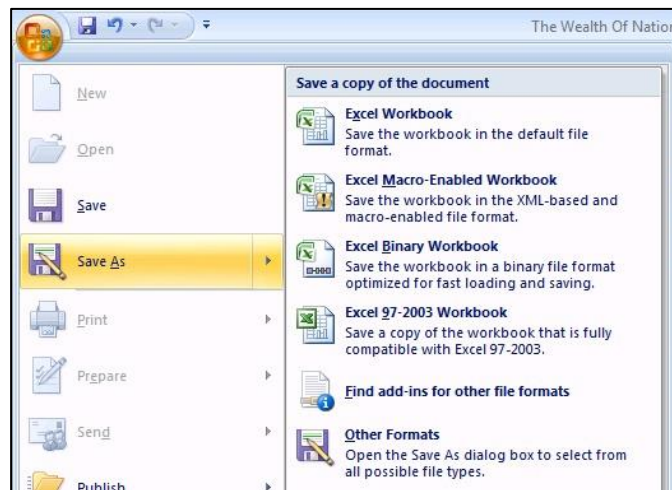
The Wealth Of Natio

New

Open

Save

Save As

Print

Prepare

Send

Publish

Save a copy of the document

Excel Workbook
Save the workbook in the default file format.

Excel Macro-Enabled Workbook
Save the workbook in the XML-based and macro-enabled file format.

Excel Binary Workbook
Save the workbook in a binary file format optimized for fast loading and saving.

Excel 97-2003 Workbook
Save a copy of the workbook that is fully compatible with Excel 97-2003.

Find add-ins for other file formats

Other Formats
Open the Save As dialog box to select from all possible file types.